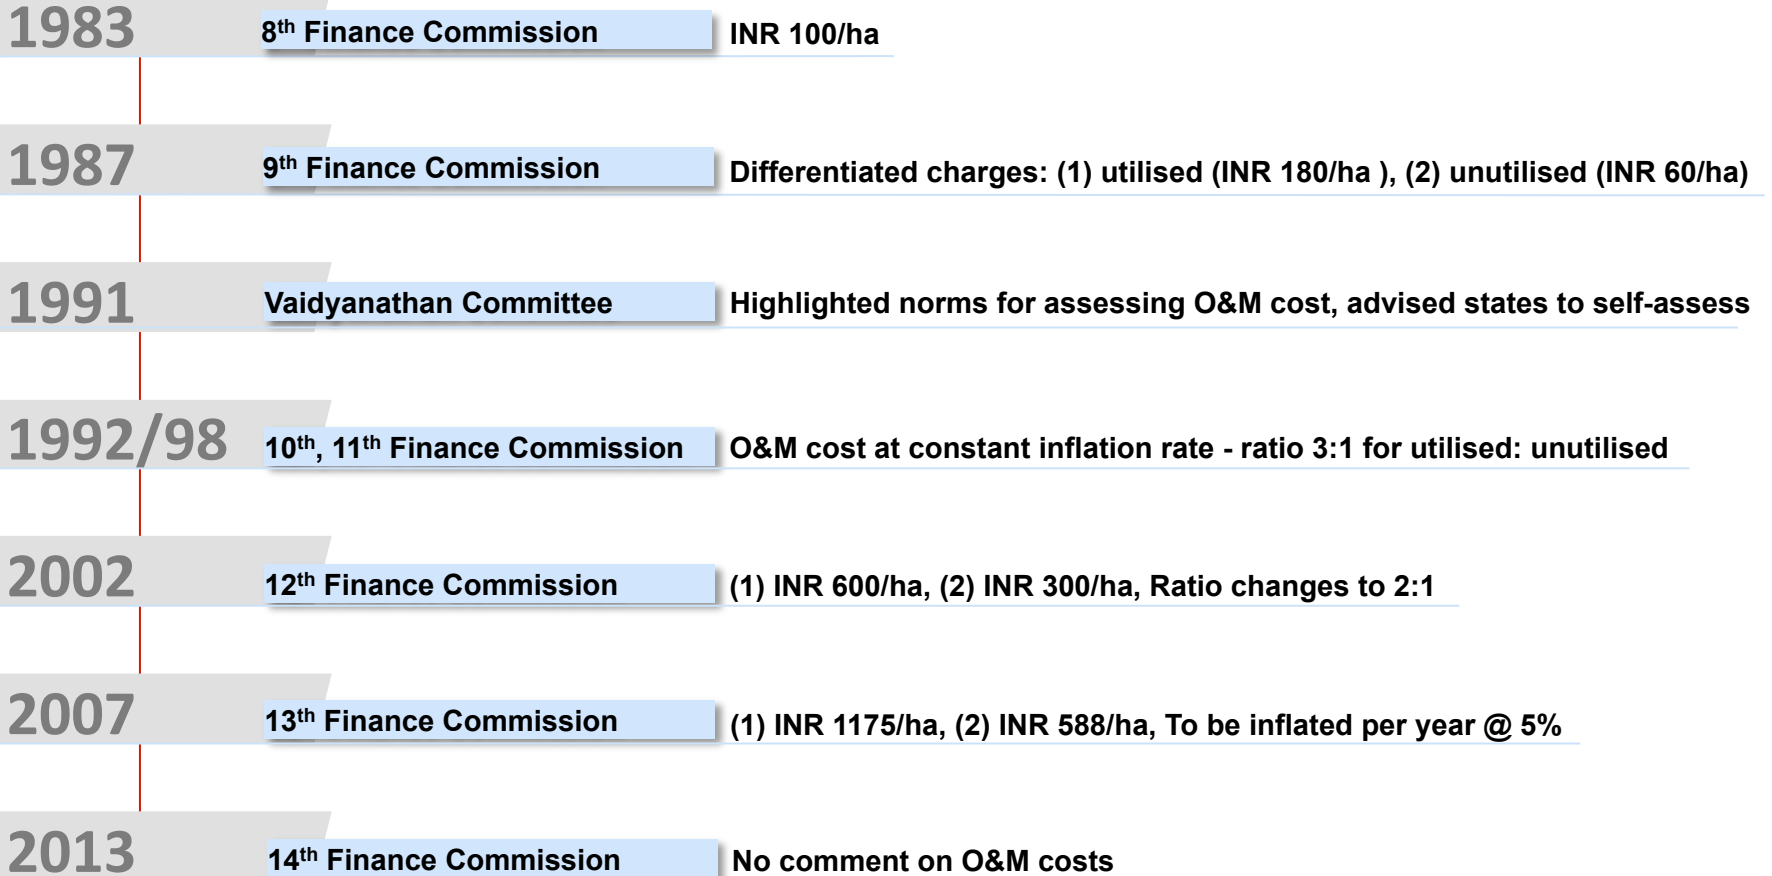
1983 8$^{th}$ Finance Commission INR 100/ha

1987 9$^{th}$ Finance Commission Differentiated charges: (1) utilised (INR 180/ha ), (2) unutilised (INR 60/ha)

1991 Vaidyanathan Committee Highlighted norms for assessing O&M cost, advised states to self-assess

1992/98 10$^{th}$, 11$^{th}$ Finance Commission O&M cost at constant inflation rate - ratio 3:1 for utilised: unutilised

2002 12$^{th}$ Finance Commission (1) INR 600/ha, (2) INR 300/ha, Ratio changes to 2:1

2007 13$^{th}$ Finance Commission (1) INR 1175/ha, (2) INR 588/ha, To be inflated per year @ 5%

2013 14$^{th}$ Finance Commission No comment on O&M costs